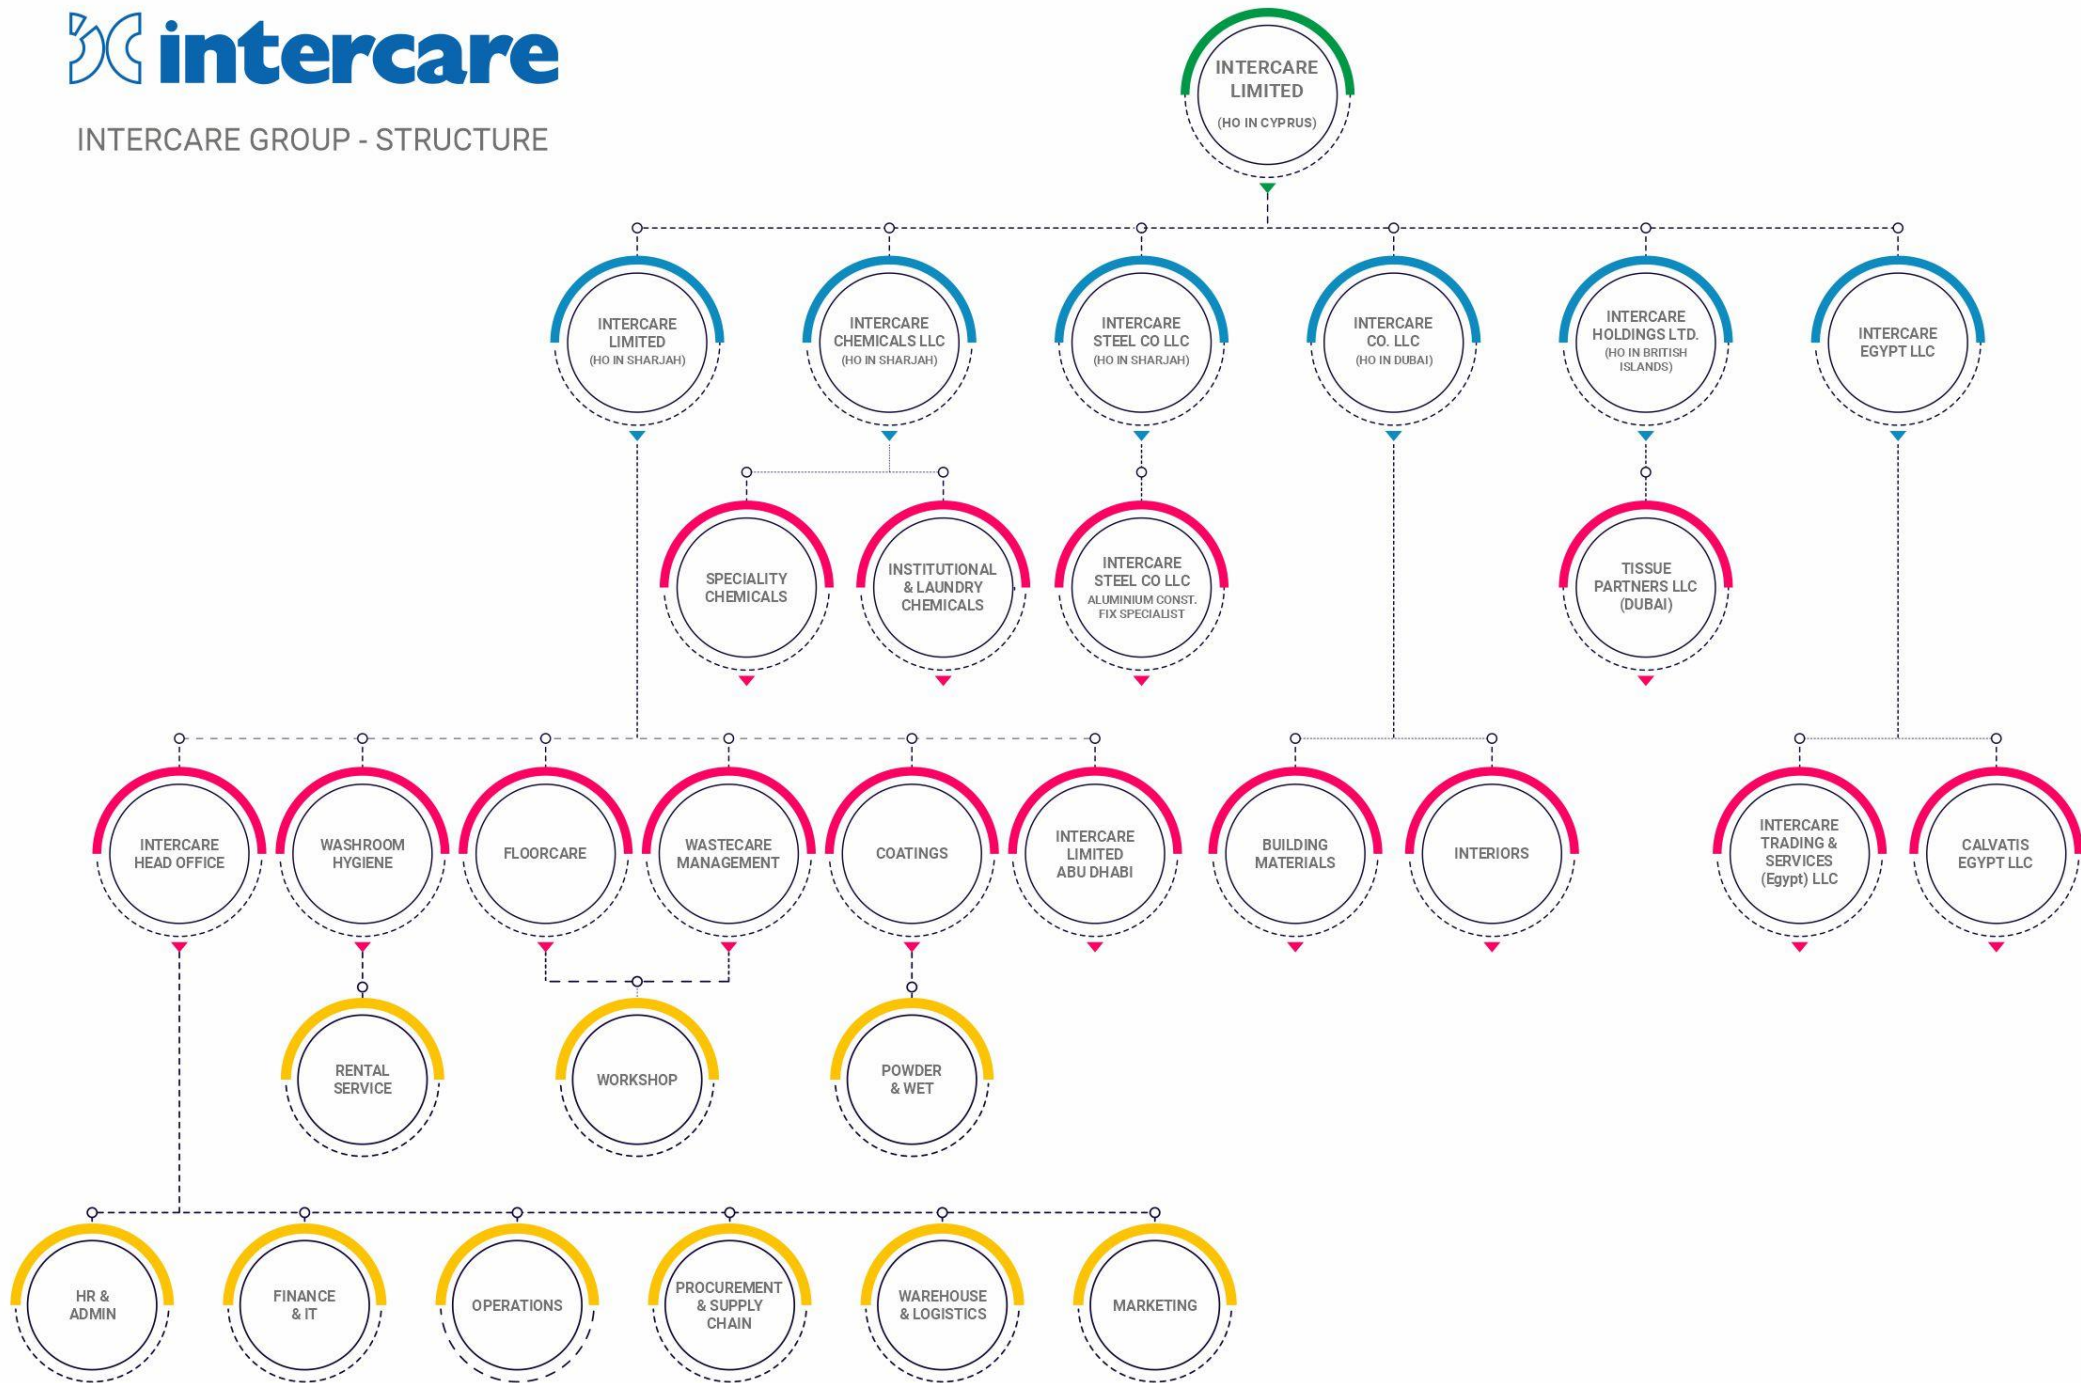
intercare

INTERCARE GROUP - STRUCTURE

INTERCARE LIMITED (HO IN CYPRUS)

INTERCARE LIMITED (HO IN SHARJAH)

INTERCARE CHEMICALS LLC (HO IN SHARJAH)

INTERCARE STEEL CO LLC (HO IN SHARJAH)

INTERCARE CO. LLC (HO IN DUBAI)

INTERCARE HOLDINGS LTD. (HO IN BRITISH ISLANDS)

INTERCARE EGYPT LLC

SPECIALITY CHEMICALS

INSTITUTIONAL & LAUNDRY CHEMICALS

INTERCARE STEEL CO LLC ALUMINIUM CONST. FIX SPECIALIST

TISSUE PARTNERS LLC (DUBAI)

INTERCARE HEAD OFFICE

WASHROOM HYGIENE

FLOORCARE

WASTECARE MANAGEMENT

COATINGS

INTERCARE LIMITED ABU DHABI

BUILDING MATERIALS

INTERIORS

INTERCARE TRADING & SERVICES (Egypt) LLC

CALVATIS EGYPT LLC

RENTAL SERVICE

WORKSHOP

POWDER & WET

HR & ADMIN

FINANCE & IT

OPERATIONS

PROCUREMENT & SUPPLY CHAIN

WAREHOUSE & LOGISTICS

MARKETING